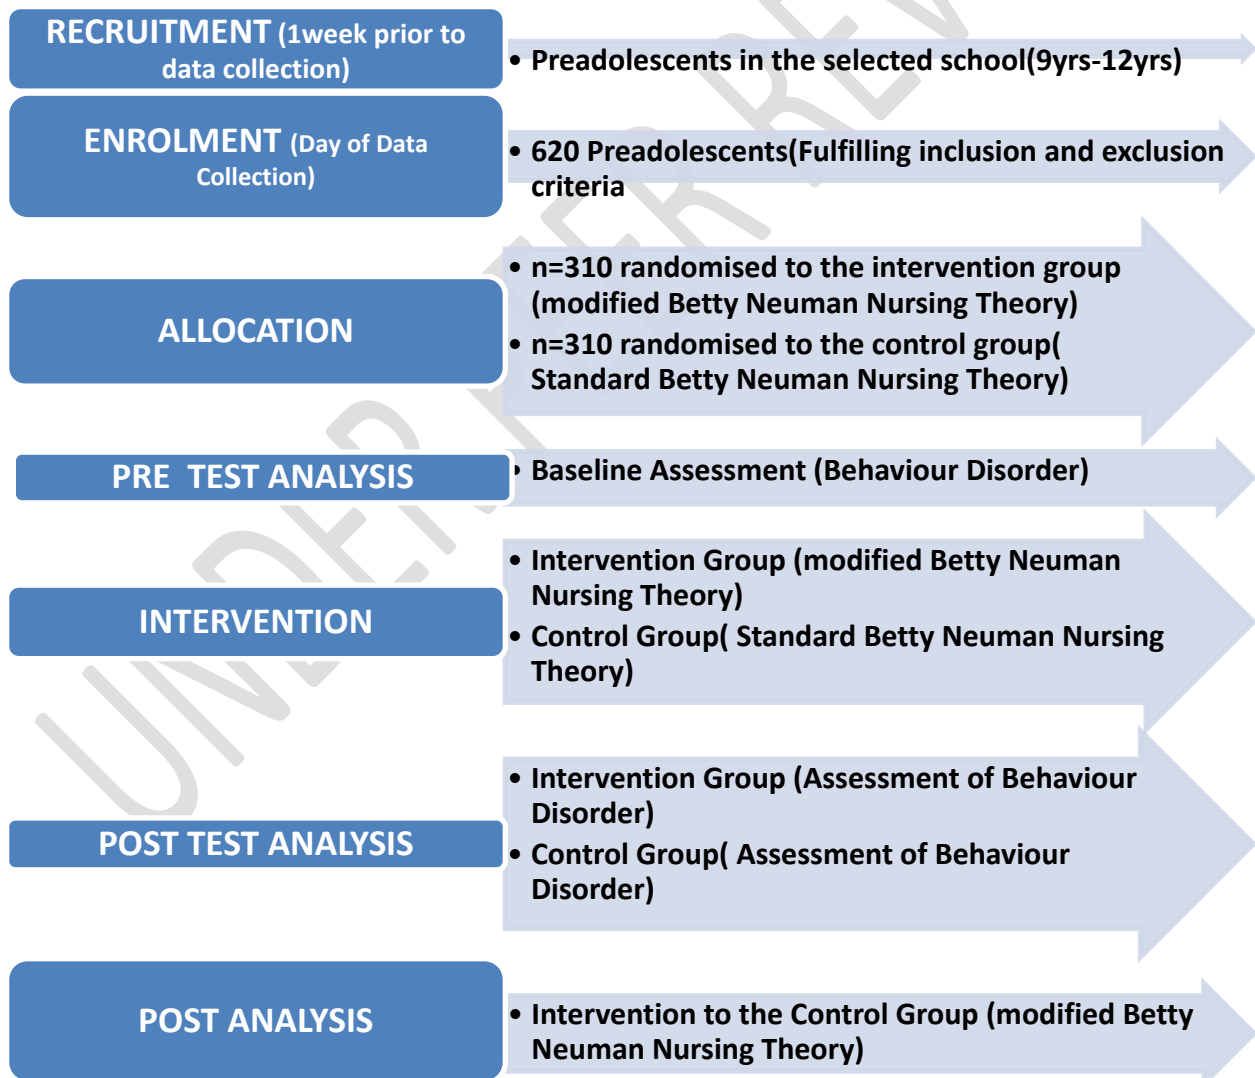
RECRUITMENT (1week prior to data collection)

• Preadolescents in the selected school(9yrs-12yrs)

ENROLMENT (Day of Data Collection)

• 620 Preadolescents(Fulfilling inclusion and exclusion criteria

ALLOCATION

• n=310 randomised to the intervention group (modified Betty Neuman Nursing Theory)
• n=310 randomised to the control group( Standard Betty Neuman Nursing Theory)

PRE TEST ANALYSIS

• Baseline Assessment (Behaviour Disorder)

INTERVENTION

• Intervention Group (modified Betty Neuman Nursing Theory)
• Control Group( Standard Betty Neuman Nursing Theory)

POST TEST ANALYSIS

• Intervention Group (Assessment of Behaviour Disorder)
• Control Group( Assessment of Behaviour Disorder)

POST ANALYSIS

• Intervention to the Control Group (modified Betty Neuman Nursing Theory)

UNDER PEER REVIEW